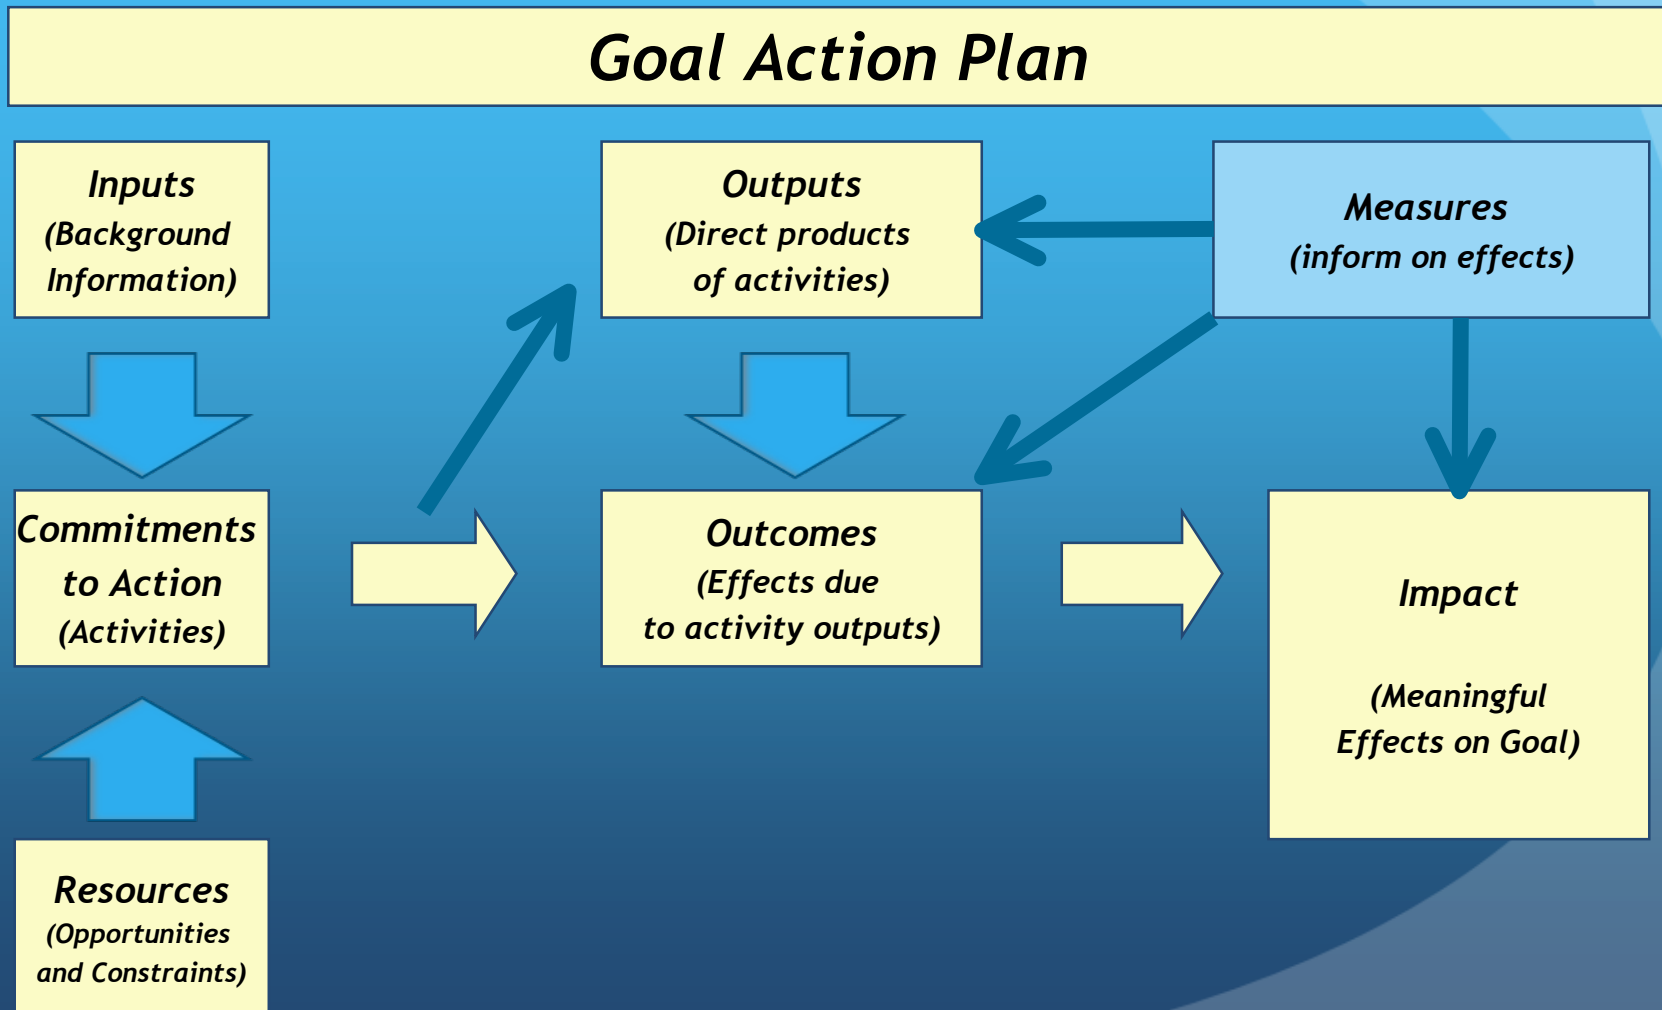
Goal Action Plan

Inputs
(Background Information)

Outputs
(Direct products of activities)

Measures
(inform on effects)

Commitments to Action
(Activities)

Outcomes
(Effects due to activity outputs)

Impact

(Meaningful Effects on Goal)

Resources
(Opportunities and Constraints)